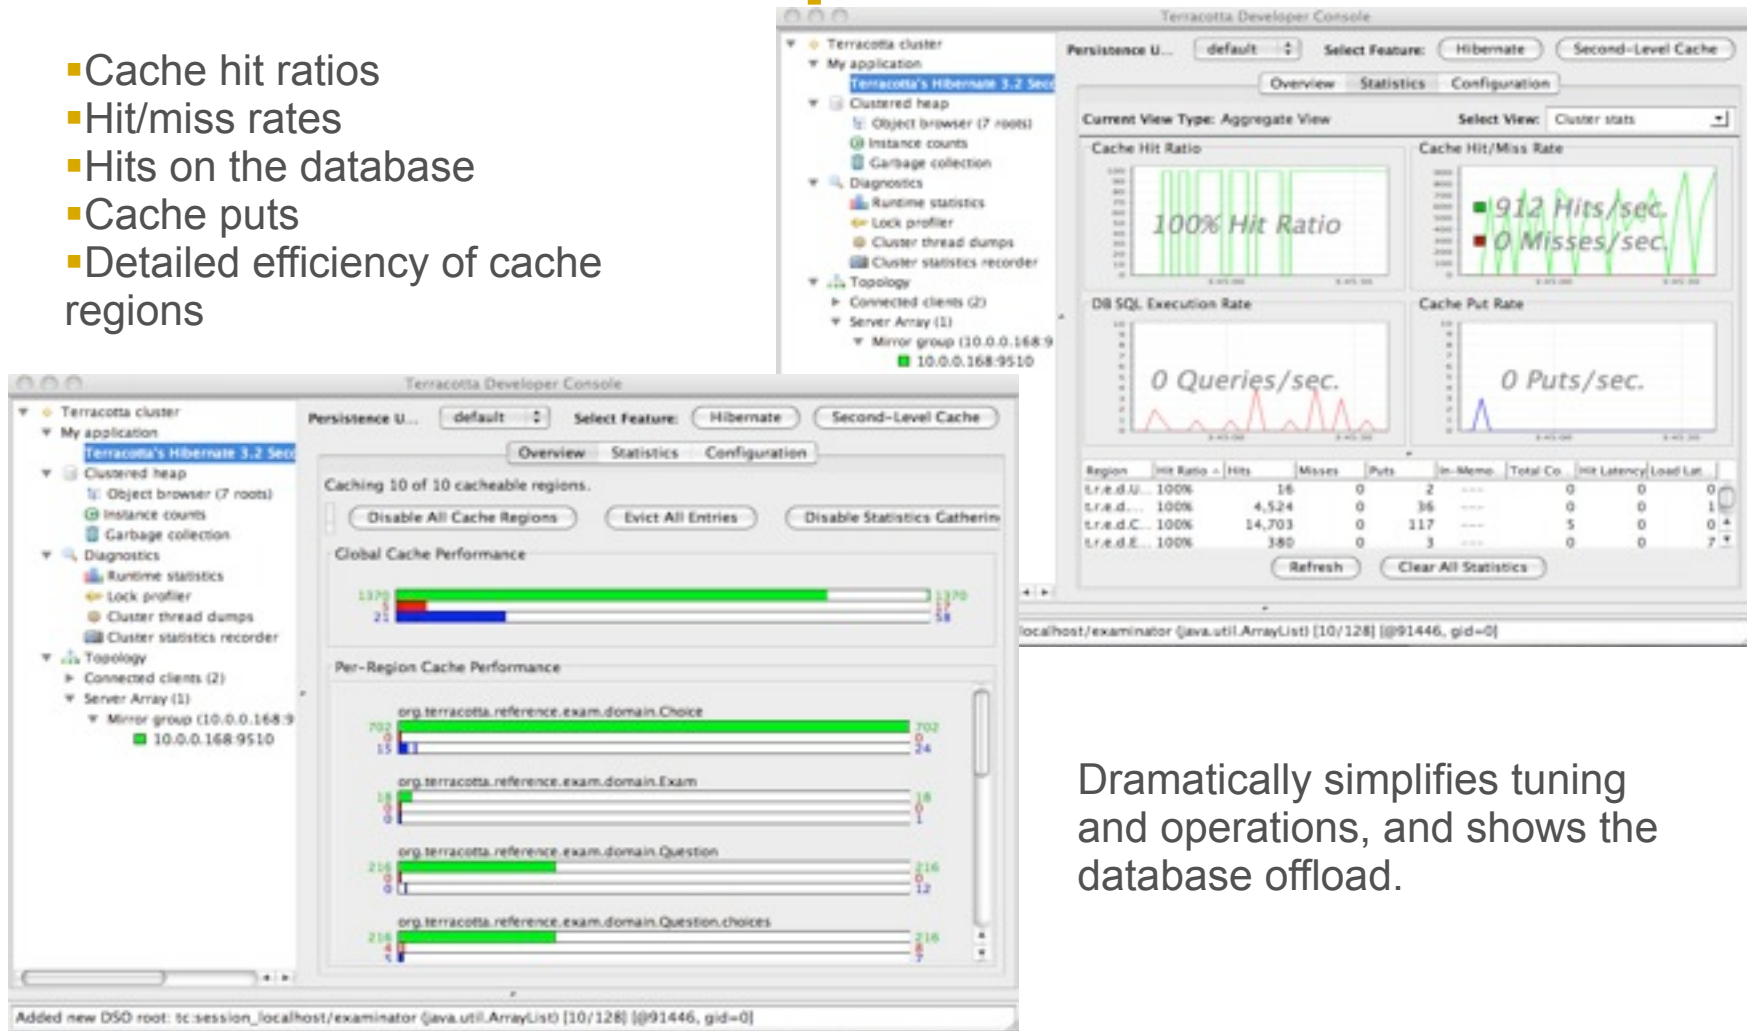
- Cache hit ratios
- Hit/miss rates
- Hits on the database
- Cache puts
- Detailed efficiency of cache regions

Terracotta Developer Console

Terracotta cluster
My application
Terracotta's Hibernate 3.2 Sec
Clustered heap
Object browser (7 roots)
Instance counts
Garbage collection
Diagnostics
Runtime statistics
Lock profiler
Cluster thread dumps
Cluster statistics recorder
Topology
Connected clients (2)
Server Array (1)
Mirror group (10.0.0.168:9
10.0.0.168:9510

Persistence U... default Select Feature: Hibernate Second-Level Cache

Overview Statistics Configuration

Current View Type: Aggregate View Select View: Cluster stats

Cache Hit Ratio
100% Hit Ratio

Cache Hit/Miss Rate
912 Hits/sec.
0 Misses/sec.

DB SQL Execution Rate
0 Queries/sec.

Cache Put Rate
0 Puts/sec.

| Region | Hit Ratio | Hits | Misses | Puts | In-Memo.. | Total Co.. | Hit Latency | Load Lat.. |
|---|---|---|---|---|---|---|---|---|
| t.r.e.d.U... | 100% | 16 | 0 | 2 | --- | 0 | 0 | 0 |
| t.r.e.d.... | 100% | 4,524 | 0 | 36 | --- | 0 | 0 | 1 |
| t.r.e.d.C... | 100% | 14,703 | 0 | 117 | --- | 5 | 0 | 0 |
| t.r.e.d.E... | 100% | 380 | 0 | 3 | --- | 0 | 0 | 7 |

Refresh Clear All Statistics

localhost/examinator (java.util.ArrayList) [10/128] [@91446, gid=0]

Terracotta Developer Console

Terracotta cluster
My application
Terracotta's Hibernate 3.2 Sec
Clustered heap
Object browser (7 roots)
Instance counts
Garbage collection
Diagnostics
Runtime statistics
Lock profiler
Cluster thread dumps
Cluster statistics recorder
Topology
Connected clients (2)
Server Array (1)
Mirror group (10.0.0.168:9
10.0.0.168:9510

Persistence U... default Select Feature: Hibernate Second-Level Cache

Overview Statistics Configuration

Caching 10 of 10 cacheable regions.

Disable All Cache Regions Evict All Entries Disable Statistics Gatherin

Global Cache Performance
1370 1370
5 17
21 58

Per-Region Cache Performance
org.terracotta.reference.exam.domain.Choice
702 702
0 0
15 24
org.terracotta.reference.exam.domain.Exam
18 18
0 0
0 1
org.terracotta.reference.exam.domain.Question
216 216
0 0
0 12
org.terracotta.reference.exam.domain.Question.choices
216 216
4 8
5 7

Added new DSO root: tc:session_localhost/examinator (java.util.ArrayList) [10/128] [@91446, gid=0]

Dramatically simplifies tuning and operations, and shows the database offload.